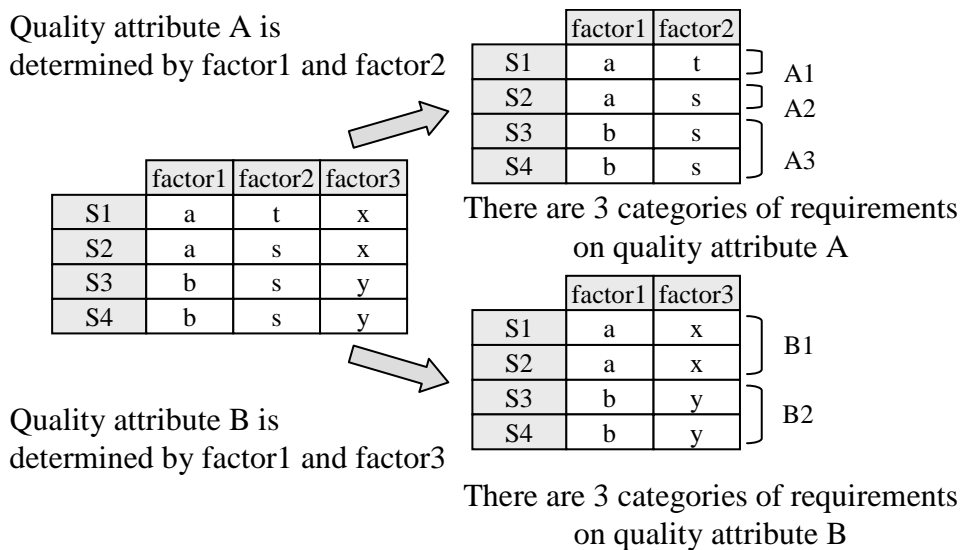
Quality attribute A is determined by factor1 and factor2

| | factor1 | factor2 |
|---|---|---|
| S1 | a | t |
| S2 | a | s |
| S3 | b | s |
| S4 | b | s |

A1
A2
A3

There are 3 categories of requirements on quality attribute A

| | factor1 | factor2 | factor3 |
|---|---|---|---|
| S1 | a | t | x |
| S2 | a | s | x |
| S3 | b | s | y |
| S4 | b | s | y |

| | factor1 | factor3 |
|---|---|---|
| S1 | a | x |
| S2 | a | x |
| S3 | b | y |
| S4 | b | y |

B1
B2

Quality attribute B is determined by factor1 and factor3

There are 3 categories of requirements on quality attribute B